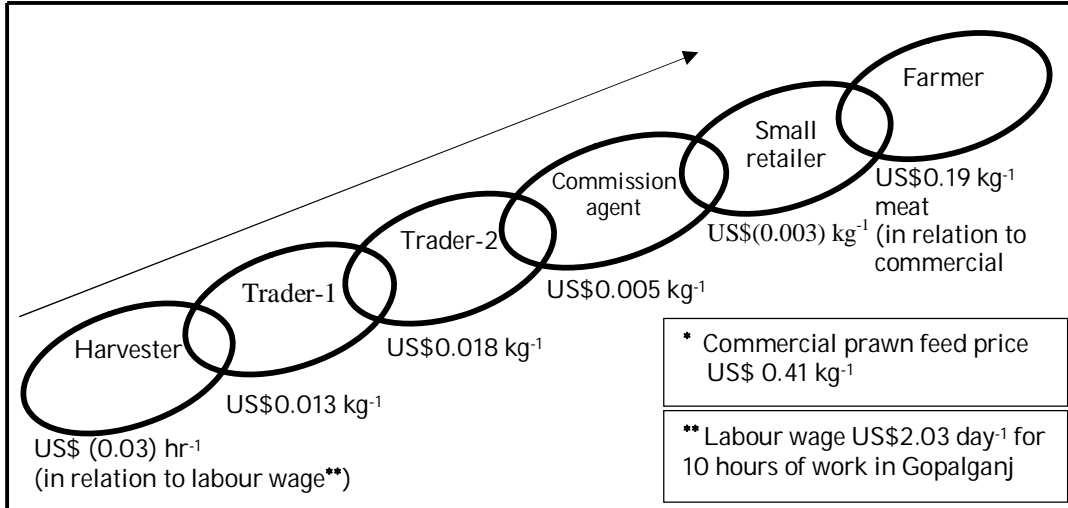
Farmer

Small retailer

Commission agent

Trader-2

Trader-1

Harvester

US\$0.19 kg$^{-1}$ meat (in relation to commercial

US\$(0.003) kg$^{-1}$

US\$0.005 kg$^{-1}$

US\$0.018 kg$^{-1}$

US\$0.013 kg$^{-1}$

US\$ (0.03) hr$^{-1}$ (in relation to labour wage**)

* Commercial prawn feed price US\$ 0.41 kg$^{-1}$

** Labour wage US\$2.03 day$^{-1}$ for 10 hours of work in Gopalganj